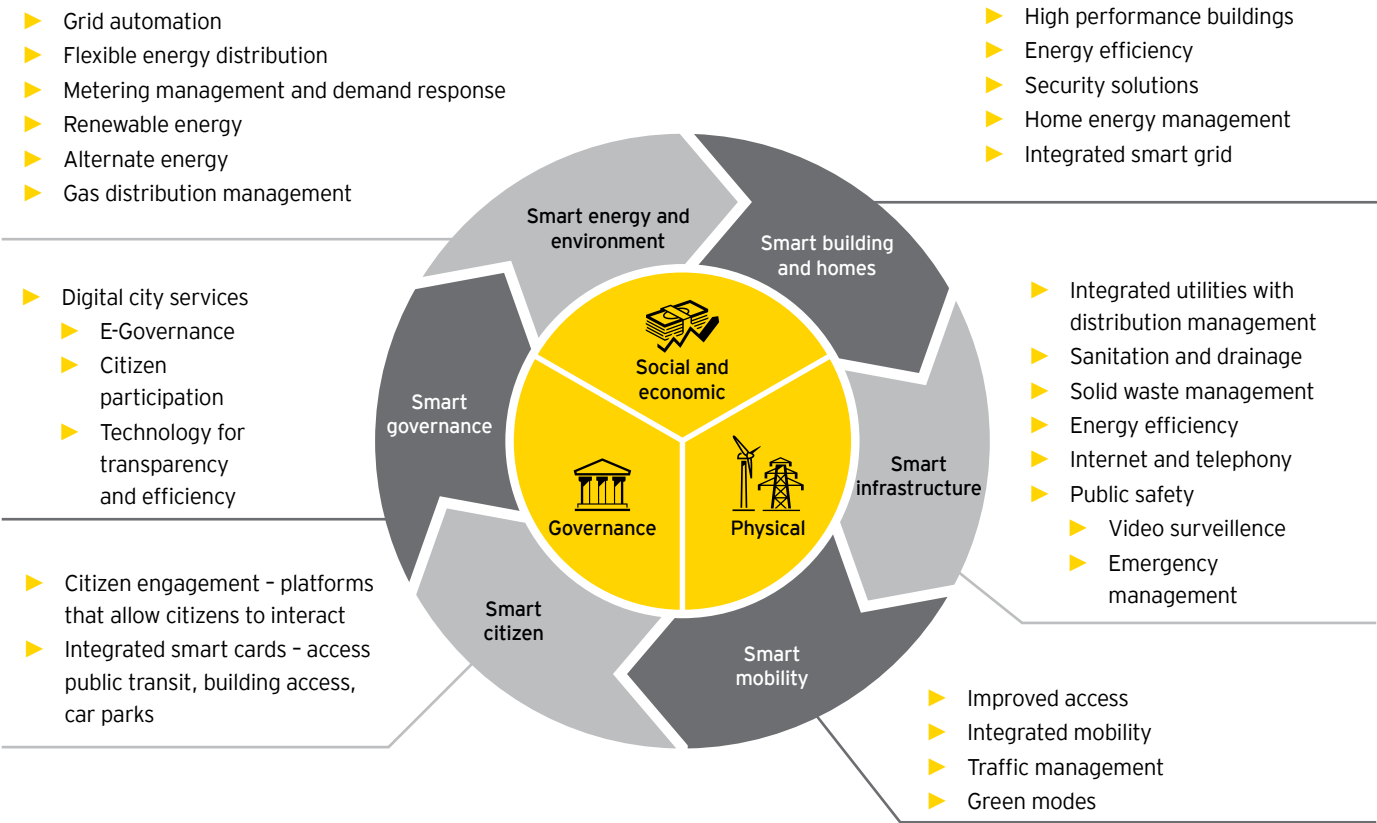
- Grid automation
- Flexible energy distribution
- Metering management and demand response
- Renewable energy
- Alternate energy
- Gas distribution management

- High performance buildings
- Energy efficiency
- Security solutions
- Home energy management
- Integrated smart grid

Smart energy and environment

Smart building and homes

- Digital city services
  - E-Governance
  - Citizen participation
  - Technology for transparency and efficiency

- Integrated utilities with distribution management
- Sanitation and drainage
- Solid waste management
- Energy efficiency
- Internet and telephony
- Public safety
  - Video surveillence
  - Emergency management

Social and economic

Smart governance

Governance

Physical

Smart infrastructure

- Citizen engagement – platforms that allow citizens to interact
- Integrated smart cards – access public transit, building access, car parks

Smart citizen

Smart mobility

- Improved access
- Integrated mobility
- Traffic management
- Green modes